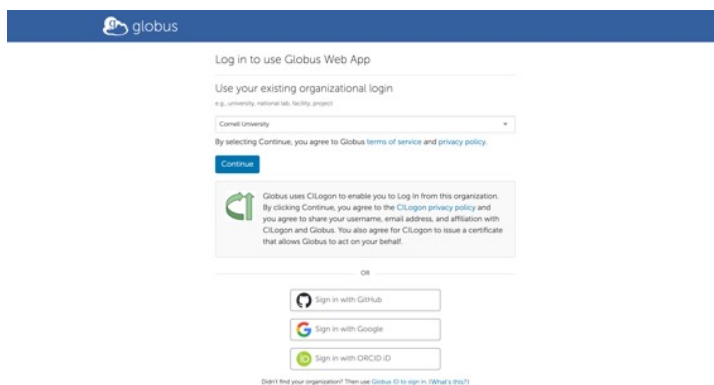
globus

Log in to use Globus Web App

Use your existing organizational login

e.g., university, national lab, facility, project

Cornell University

By selecting Continue, you agree to Globus terms of service and privacy policy.

Continue

Globus uses CILogon to enable you to Log In from this organization. By clicking Continue, you agree to the CILogon privacy policy and you agree to share your username, email address, and affiliation with CILogon and Globus. You also agree for CILogon to issue a certificate that allows Globus to act on your behalf.

OR

Sign in with GitHub

Sign in with Google

iD Sign in with ORCID iD

Didn't find your organization? Then use Globus ID to sign in. (What's this?)